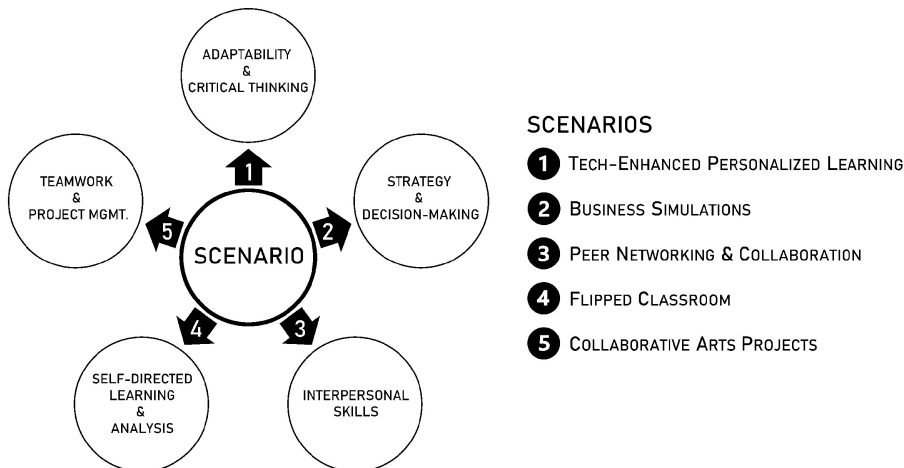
ADAPTABILITY
&
CRITICAL THINKING

1

STRATEGY
&
DECISION-MAKING

2

TEAMWORK
&
PROJECT MGMT.

5

SCENARIO

4

3

SELF-DIRECTED
LEARNING
&
ANALYSIS

INTERPERSONAL
SKILLS

SCENARIOS

1 TECH-ENHANCED PERSONALIZED LEARNING

2 BUSINESS SIMULATIONS

3 PEER NETWORKING & COLLABORATION

4 FLIPPED CLASSROOM

5 COLLABORATIVE ARTS PROJECTS